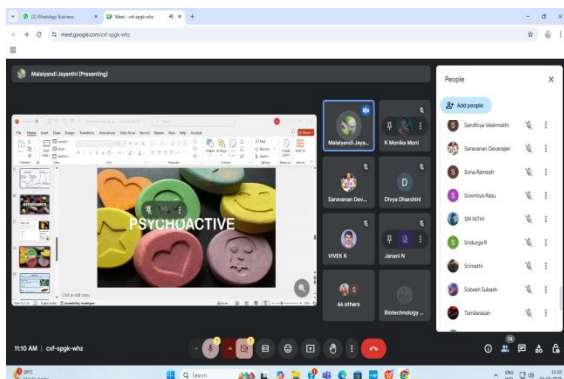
(2) WhatsApp Business
Meet - cvf-spgk-whz
meet.google.com/cvf-spgk-whz

Malaiyandi Jayanthi (Presenting)

PSYCHOACTIVE

Click to add notes

Malaiyandi Jaya...
K Monika Moni
Saravanan Dev...
Divya Dharshini
VIVEK K
Janani N
46 others
Biotechnology ...

People
Add people
Sandhiya Valarmathi
Saravanan Devarajan
Sona Ramesh
Sowmiya Rasu
SRI NITHI
Sridurga R
Srimathi
Subash Subash
Tamilarasan

11:10 AM | cvf-spgk-whz

Search
ENG IN